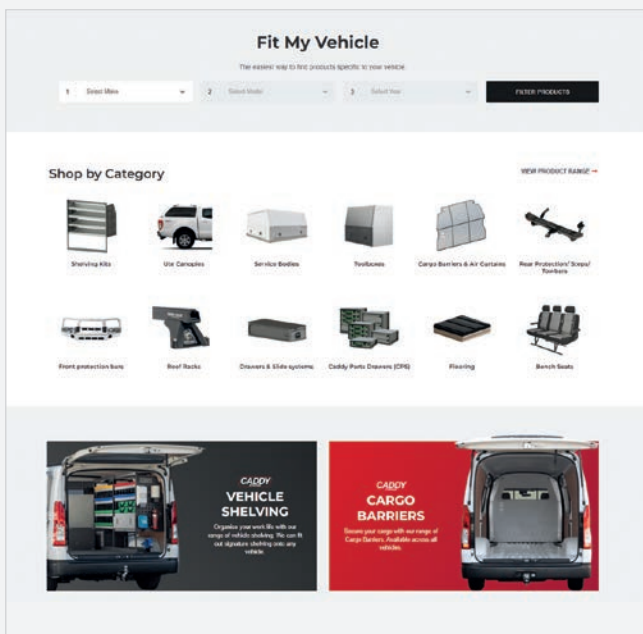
Fit My Vehicle

The easiest way to find products specific to your vehicle

1 Select Make
2 Select Model
3 Select Year
FILTER PRODUCTS

Shop by Category

VIEW PRODUCT RANGE →

Shelving Kits
Ute Canopies
Service Bodies
Toolboxes
Cargo Barriers & Air Curtains
Rear Protection/ Steps/ Towbars
Front protection bars
Roof Racks
Drawers & Slide systems
Caddy Parts Drawers (CPD)
Flooring
Bench Seats

CADDY
VEHICLE SHELVING
Organise your work life with our range of vehicle shelving. We can fit our signature shelving onto any vehicle.

CADDY
CARGO BARRIERS
Secure your cargo with our range of Cargo Barriers. Available across all vehicles.